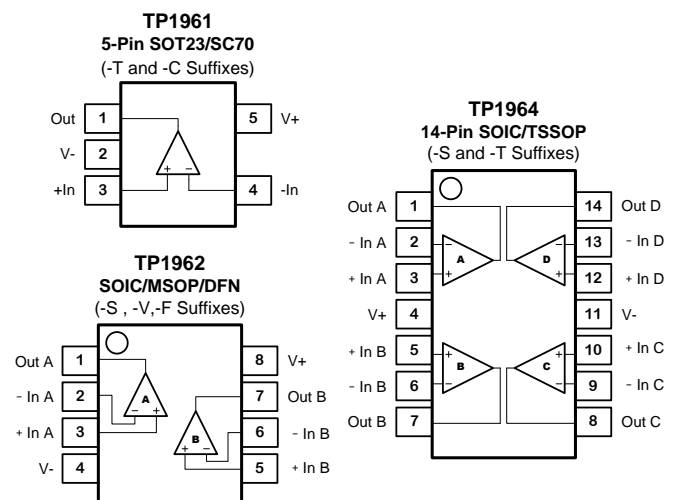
TP1961
5-Pin SOT23/SC70
(-T and -C Suffixes)

Out 1
V- 2
+In 3
5 V+
4 -In
+ −

TP1962
SOIC/MSOP/DFN
(-S , -V,-F Suffixes)

Out A 1
- In A 2
+ In A 3
V- 4
8 V+
7 Out B
6 - In B
5 + In B
A − +
B + −

TP1964
14-Pin SOIC/TSSOP
(-S and -T Suffixes)

Out A 1
- In A 2
+ In A 3
V+ 4
+ In B 5
- In B 6
Out B 7
14 Out D
13 - In D
12 + In D
11 V-
10 + In C
9 - In C
8 Out C
A − +
D − +
B + −
C + −